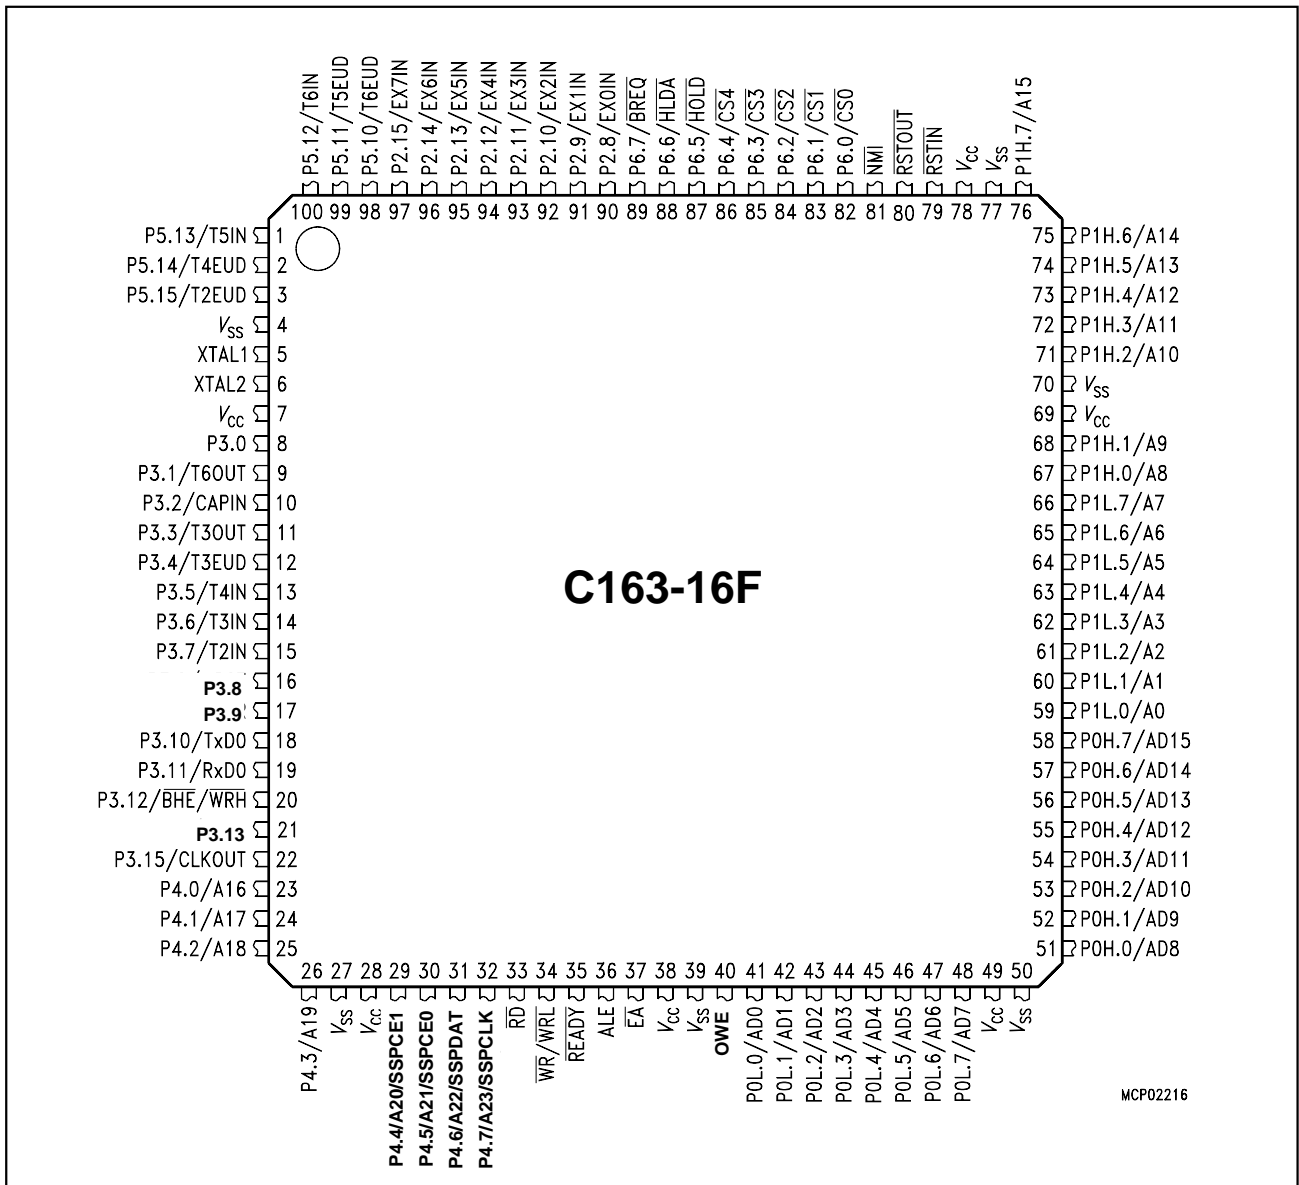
P5.12/T6IN
P5.11/T5EUD
P5.10/T6EUD
P2.15/EX7IN
P2.14/EX6IN
P2.13/EX5IN
P2.12/EX4IN
P2.11/EX3IN
P2.10/EX2IN
P2.9/EX1IN
P2.8/EX0IN
P6.7/$\overline{BREQ}$
P6.6/$\overline{HLDA}$
P6.5/$\overline{HOLD}$
P6.4/$\overline{CS4}$
P6.3/$\overline{CS3}$
P6.2/$\overline{CS2}$
P6.1/$\overline{CS1}$
P6.0/$\overline{CS0}$
$\overline{NMI}$
$\overline{RSTOUT}$
$\overline{RSTIN}$
$V_{CC}$
$V_{SS}$
P1H.7/A15

100 99 98 97 96 95 94 93 92 91 90 89 88 87 86 85 84 83 82 81 80 79 78 77 76

P5.13/T5IN 1
P5.14/T4EUD 2
P5.15/T2EUD 3
$V_{SS}$ 4
XTAL1 5
XTAL2 6
$V_{CC}$ 7
P3.0 8
P3.1/T6OUT 9
P3.2/CAPIN 10
P3.3/T3OUT 11
P3.4/T3EUD 12
P3.5/T4IN 13
P3.6/T3IN 14
P3.7/T2IN 15
P3.8 16
P3.9 17
P3.10/TxD0 18
P3.11/RxD0 19
P3.12/$\overline{BHE}$/$\overline{WRH}$ 20
P3.13 21
P3.15/CLKOUT 22
P4.0/A16 23
P4.1/A17 24
P4.2/A18 25

C163-16F

75 P1H.6/A14
74 P1H.5/A13
73 P1H.4/A12
72 P1H.3/A11
71 P1H.2/A10
70 $V_{SS}$
69 $V_{CC}$
68 P1H.1/A9
67 P1H.0/A8
66 P1L.7/A7
65 P1L.6/A6
64 P1L.5/A5
63 P1L.4/A4
62 P1L.3/A3
61 P1L.2/A2
60 P1L.1/A1
59 P1L.0/A0
58 P0H.7/AD15
57 P0H.6/AD14
56 P0H.5/AD13
55 P0H.4/AD12
54 P0H.3/AD11
53 P0H.2/AD10
52 P0H.1/AD9
51 P0H.0/AD8

26 27 28 29 30 31 32 33 34 35 36 37 38 39 40 41 42 43 44 45 46 47 48 49 50

P4.3/A19
$V_{SS}$
$V_{CC}$
P4.4/A20/SSPCE1
P4.5/A21/SSPCE0
P4.6/A22/SSPDAT
P4.7/A23/SSPCLK
$\overline{RD}$
$\overline{WR}$/$\overline{WRL}$
$\overline{READY}$
ALE
$\overline{EA}$
$V_{CC}$
$V_{SS}$
OWE
P0L.0/AD0
P0L.1/AD1
P0L.2/AD2
P0L.3/AD3
P0L.4/AD4
P0L.5/AD5
P0L.6/AD6
P0L.7/AD7
$V_{CC}$
$V_{SS}$

MCP02216